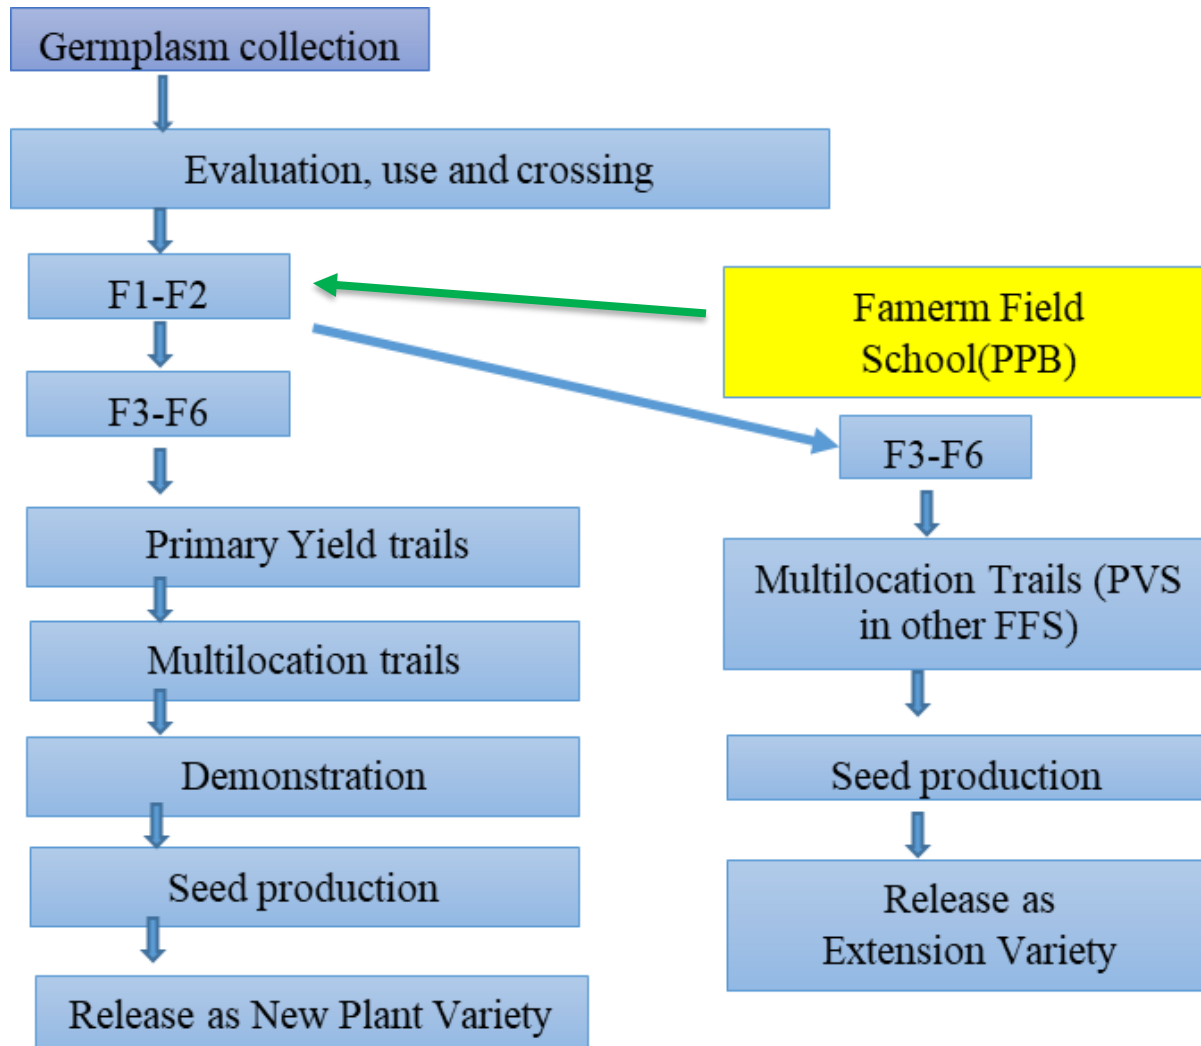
Germplasm collection

Evaluation, use and crossing

F1-F2

F3-F6

Primary Yield trails

Multilocation trails

Demonstration

Seed production

Release as New Plant Variety

Famerm Field School(PPB)

F3-F6

Multilocation Trails (PVS in other FFS)

Seed production

Release as Extension Variety